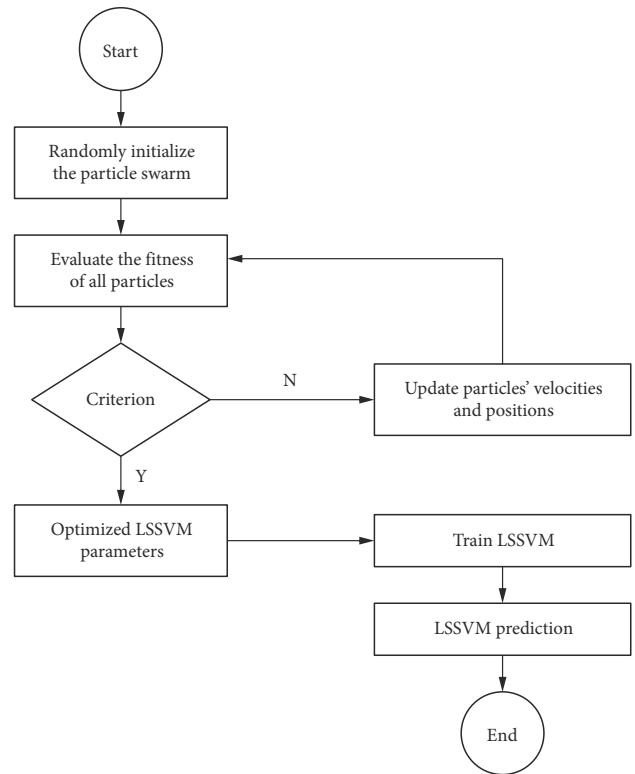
Start

Randomly initialize the particle swarm

Evaluate the fitness of all particles

Criterion

N

Update particles' velocities and positions

Y

Optimized LSSVM parameters

Train LSSVM

LSSVM prediction

End